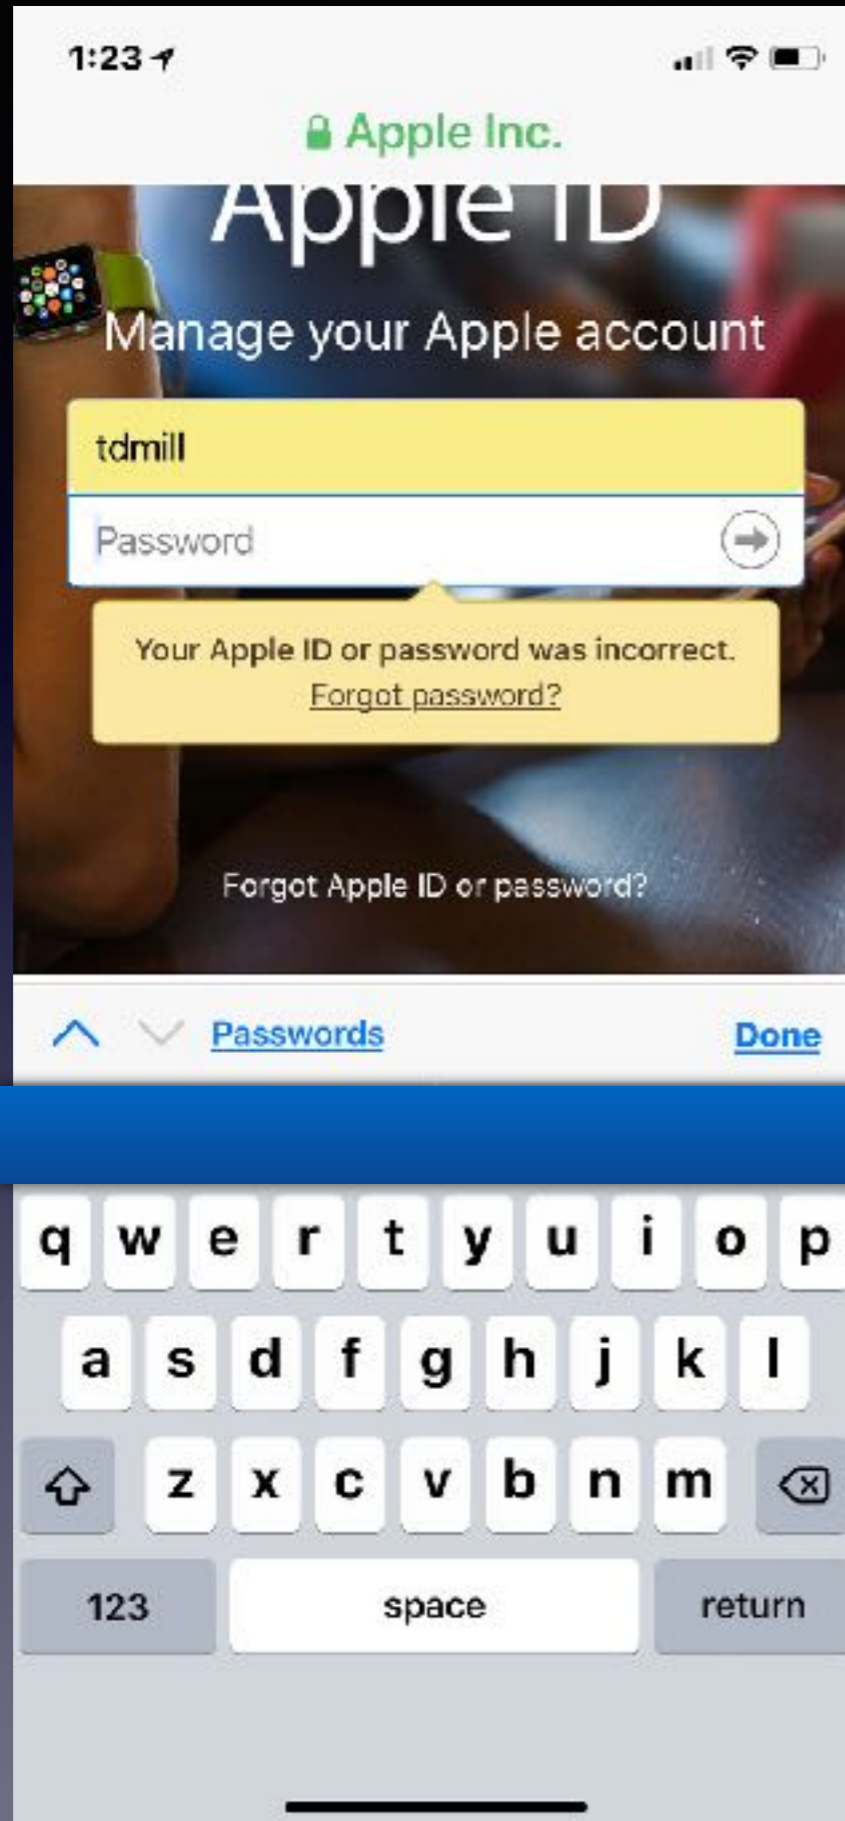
1:23

Apple Inc.

Apple ID

Manage your Apple account

tdmill

Password

Your Apple ID or password was incorrect.
Forgot password?

Forgot Apple ID or password?

Passwords

Done

q w e r t y u i o p

a s d f g h j k l

z x c v b n m

123

space

return